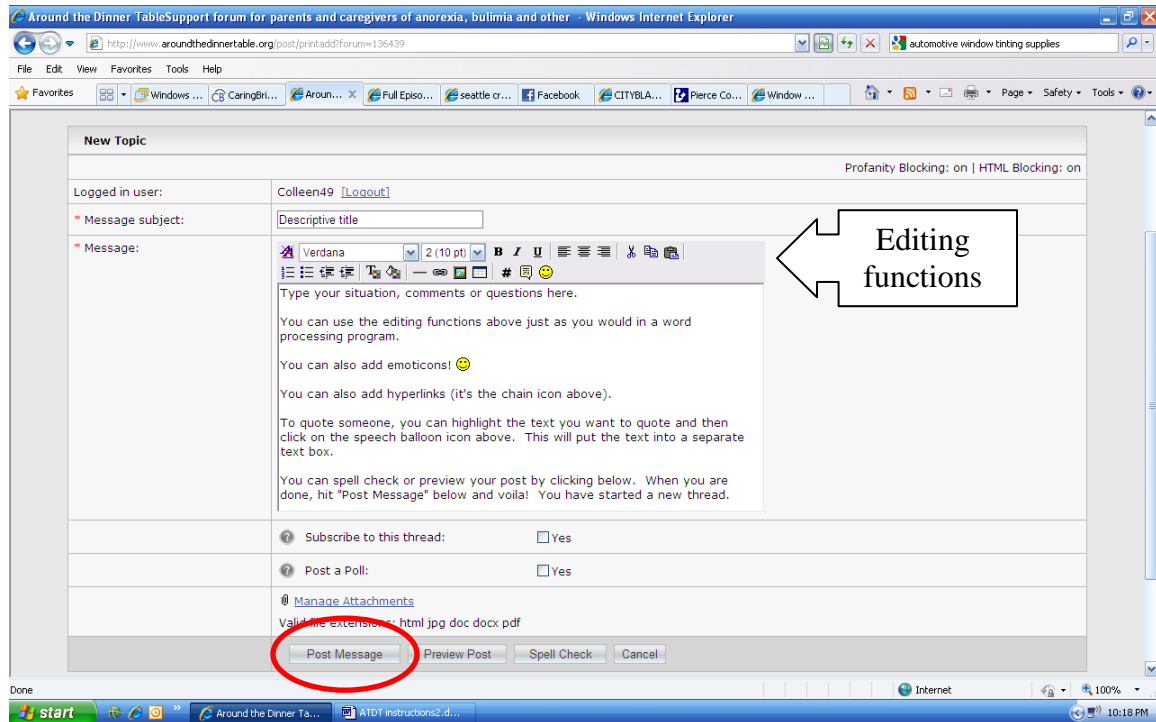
Around the Dinner TableSupport forum for parents and caregivers of anorexia, bulimia and other - Windows Internet Explorer

http://www.aroundthedinnertable.org/post/printadd?forum=136439

automotive window tinting supplies

File Edit View Favorites Tools Help

Favorites Windows ... CaringBri... Aroun... Full Episo... seattle cr... Facebook CITYBLA... Pierce Co... Window ...

Page Safety Tools

New Topic

Profanity Blocking: on | HTML Blocking: on

| | |
|---|---|
| Logged in user: | Colleen49 [Logout] |
| * Message subject: | Descriptive title |
| * Message: | Verdana 2 (10 pt) B I U |

Editing functions

Type your situation, comments or questions here.

You can use the editing functions above just as you would in a word processing program.

You can also add emoticons!

You can also add hyperlinks (it's the chain icon above).

To quote someone, you can highlight the text you want to quote and then click on the speech balloon icon above. This will put the text into a separate text box.

You can spell check or preview your post by clicking below. When you are done, hit "Post Message" below and voila! You have started a new thread.

Subscribe to this thread: Yes

Post a Poll: Yes

Manage Attachments

Valid file extensions: html jpg doc docx pdf

Post Message Preview Post Spell Check Cancel

Done

Internet 100%

start Around the Dinner Ta... ATDT instructions2.d... 10:18 PM